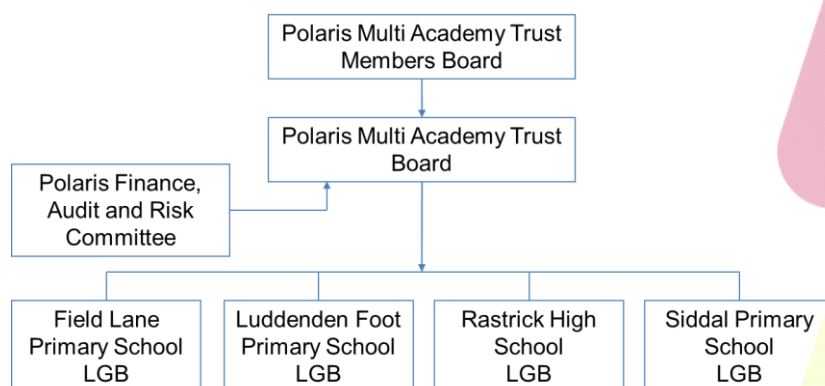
Polaris Multi Academy Trust Members Board

Polaris Multi Academy Trust Board

Polaris Finance, Audit and Risk Committee

Field Lane Primary School LGB

Luddenden Foot Primary School LGB

Rastrick High School LGB

Siddal Primary School LGB